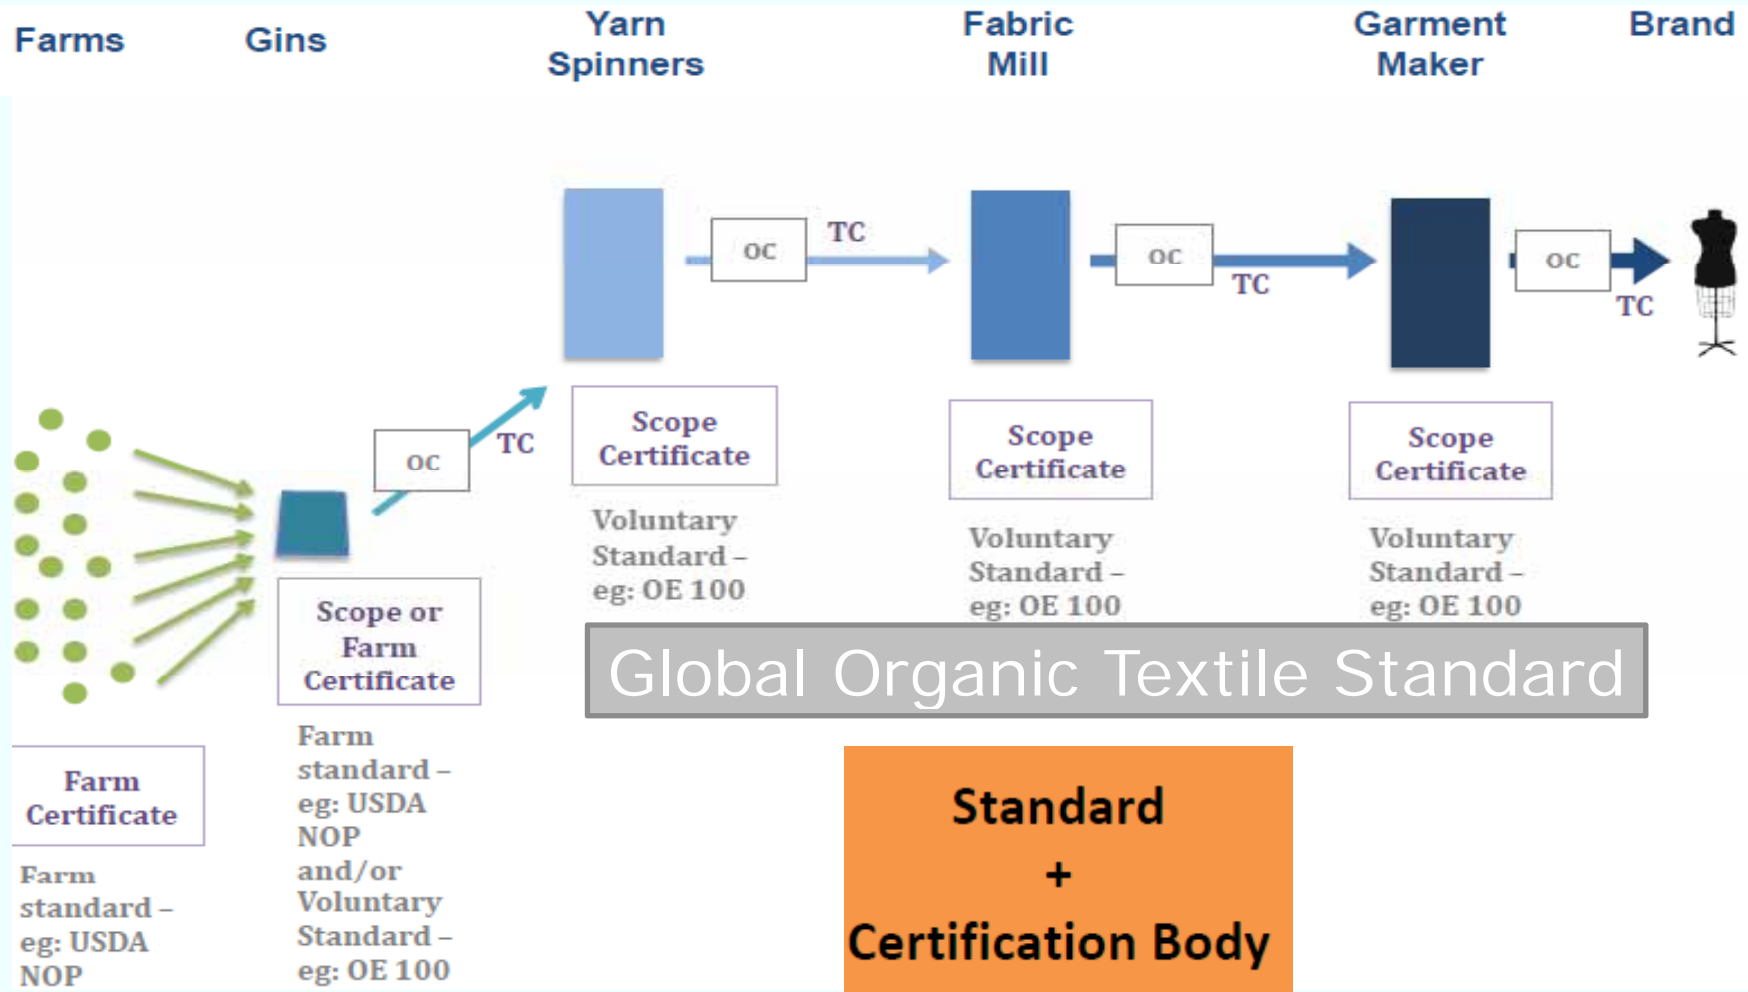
Farms

Gins

Yarn Spinners

Fabric Mill

Garment Maker

Brand

OC

TC

OC

TC

OC

TC

OC

TC

Scope Certificate

Voluntary Standard – eg: OE 100

Scope Certificate

Voluntary Standard – eg: OE 100

Scope Certificate

Voluntary Standard – eg: OE 100

Global Organic Textile Standard

Scope or Farm Certificate

Farm standard – eg: USDA NOP and/or Voluntary Standard – eg: OE 100

Farm Certificate

Farm standard – eg: USDA NOP

Standard
+
Certification Body